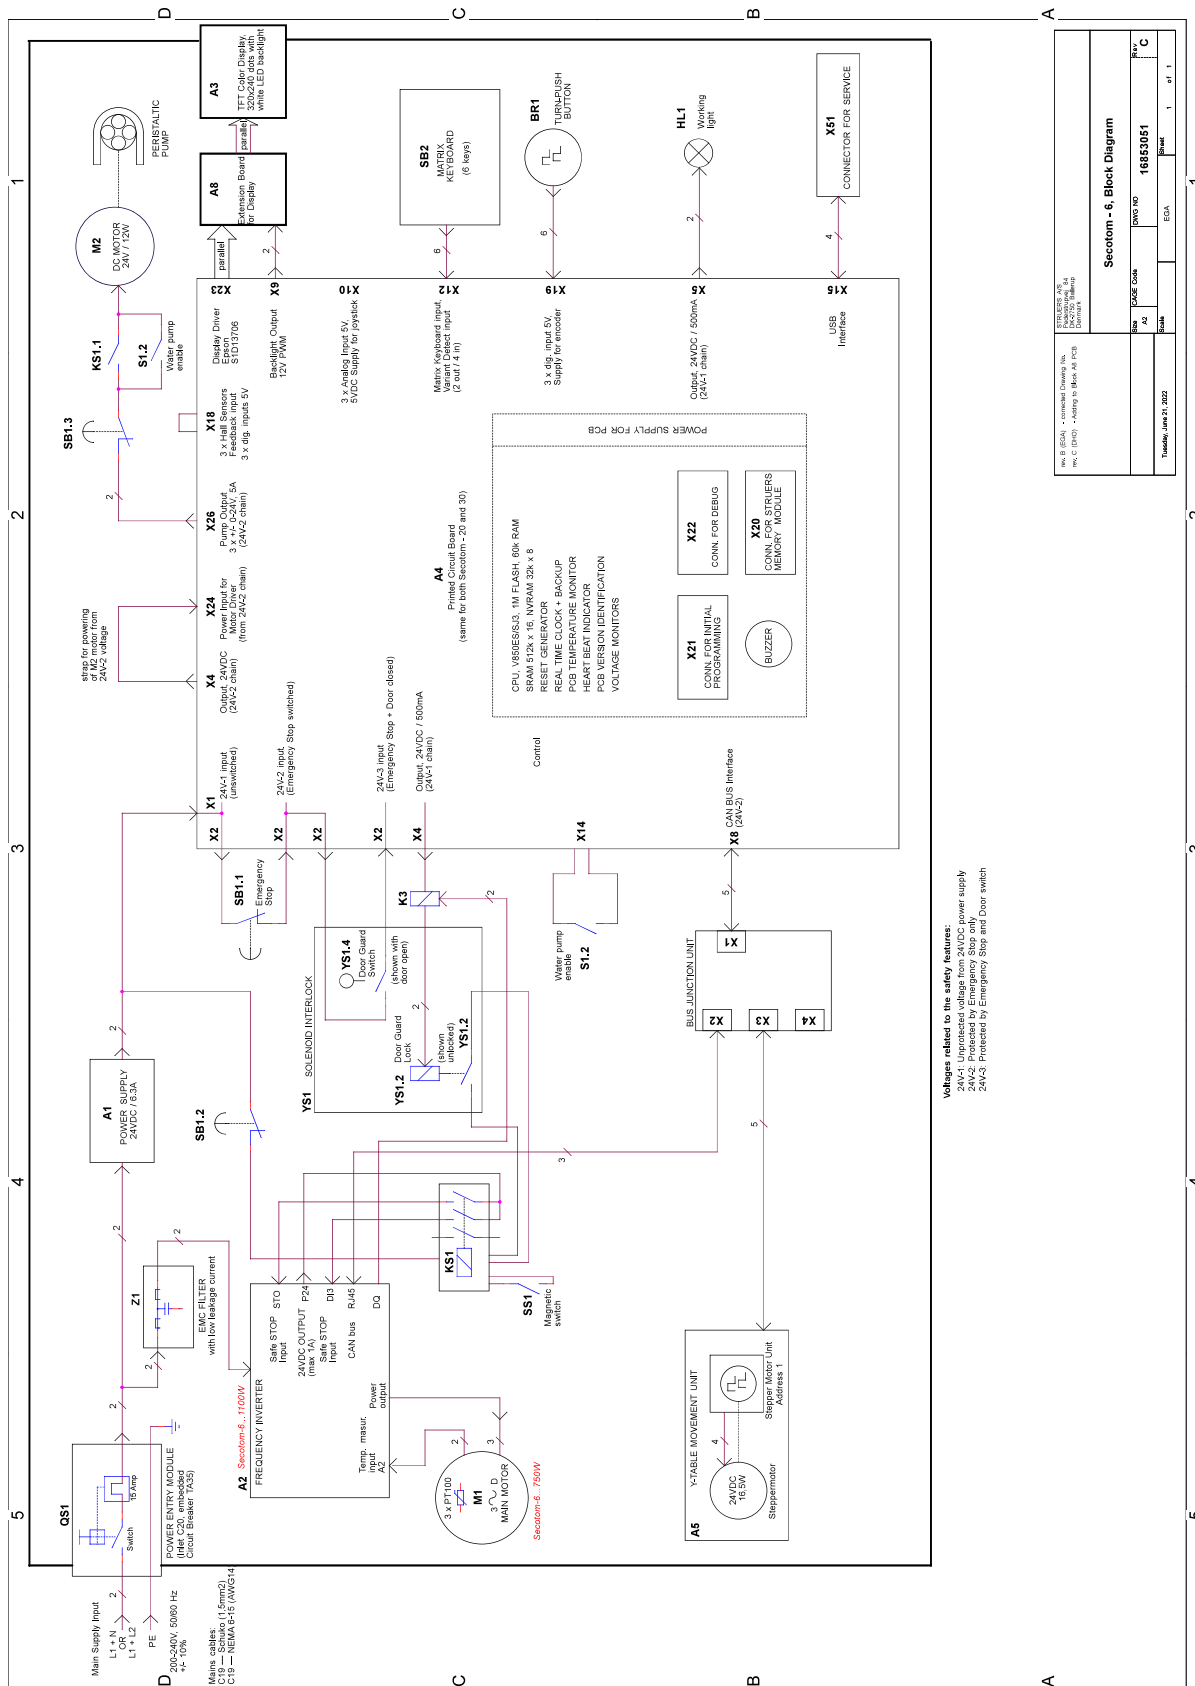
D
C
B
A
1
2
3
4
5
D
C
B
A

A3
TFT Color Display, 320x240 dots with white LED backlight
parallel
A8
Extension Board for Display
parallel
PERISTALTIC PUMP
M2
DC MOTOR 24V / 12W
SB2
MATRIX KEYBOARD (6 keys)
BR1
TURN-PUSH BUTTON
HL1
Working light
X51
CONNECTOR FOR SERVICE
2
6
6
2
4
X23
X9
X10
X12
X19
X5
X15
Display Driver Epson S1D13706
Backlight Output 12V PWM
3 x Analog Input 5V, 5VDC Supply for joystick
Matrix Keyboard input, Variant Detect input (2 out / 4 in)
3 x dig. input 5V, Supply for encoder
Output, 24VDC / 500mA (24V-1 chain)
USB Interface
KS1.1
S1.2
Water pump enable
SB1.3
X18
3 x Hall Sensors Feedback input
3 x dig. inputs 5V
POWER SUPPLY FOR PCB
2
X26
Pump Output 3 x +/- 0-24V, 5A (24V-2 chain)
A4
Printed Circuit Board (same for both Secotom - 20 and 30)
CPU V850ES/SJ3, 1M FLASH, 60k RAM
SRAM 512k x 16, NVRAM 32k x 8
RESET GENERATOR
REAL TIME CLOCK + BACKUP
PCB TEMPERATURE MONITOR
HEART BEAT INDICATOR
PCB VERSION IDENTIFICATION
VOLTAGE MONITORS
X22
CONN. FOR DEBUG
X20
CONN. FOR STRUERS MEMORY MODULE
X21
CONN. FOR INITIAL PROGRAMMING
BUZZER
strap for powering of M2 motor from 24V-2 voltage
X24
Power Input for Motor Driver (from 24V-2 chain)
X4
Output, 24VDC (24V-2 chain)
X1
24V-1 input (unswitched)
24V-2 input (Emergency Stop switched)
24V-3 input (Emergency Stop + Door closed)
Output, 24VDC / 500mA (24V-1 chain)
Control
CAN BUS Interface (24V-2)
X2
X2
X2
X2
X4
X14
X8
SB1.1
Emergency Stop
K3
2
5
YS1.4
Door Guard Switch
(shown with door open)
SOLENOID INTERLOCK
2
Water pump enable
S1.2
BUS JUNCTION UNIT
X1
X2
X3
X4
Door Guard Lock
(shown unlocked)
YS1.2
YS1.2
YS1
A1
POWER SUPPLY 24VDC / 6.3A
2
SB1.2
3
5
2
KS1
2
Z1
EMC FILTER with low leakage current
2
2
STO
Safe STOP Input
24VDC OUTPUT P24 (max 1A)
DI3
Safe STOP Input
RJ45
CAN bus
DQ
Power output
A2 FREQUENCY INVERTER
Secotom-6...1100W
SS1
Magnetic switch
Temp. masur. input A2
2
3
3 x PT100
M1
3~ D
MAIN MOTOR
Secotom-6...750W
A5 Y-TABLE MOVEMENT UNIT
Stepper Motor Unit Address 1
4
24VDC 16,5W
Steppermotor
2
QS1
15 Amp
Switch
POWER ENTRY MODULE (Inlet C20, embedded Circuit Breaker TA35)
Main Supply Input
L1 + N OR L1 + L2
PE
2
200-240V, 50/60 Hz +/- 10%
Mains cables:
C19 — Schuko (1,5mm2)
C19 — NEMA 6-15 (AWG14)
Voltages related to the safety features:
24V-1: Unprotected voltage from 24VDC power supply
24V-2: Protected by Emergency Stop only
24V-3: Protected by Emergency Stop and Door switch
STRUERS A/S Pederstrupvej 84 DK-2750 Ballerup Denmark
Secotom - 6, Block Diagram
Size A2
CAGE Code
DWG NO 16853051
Rev C
Scale
EGA
Sheet 1 of 1
Tuesday, June 21, 2022
rev. B (EGA) - corrected Drawing No.
rev. C (DHO) - Adding to Block A8 PCB